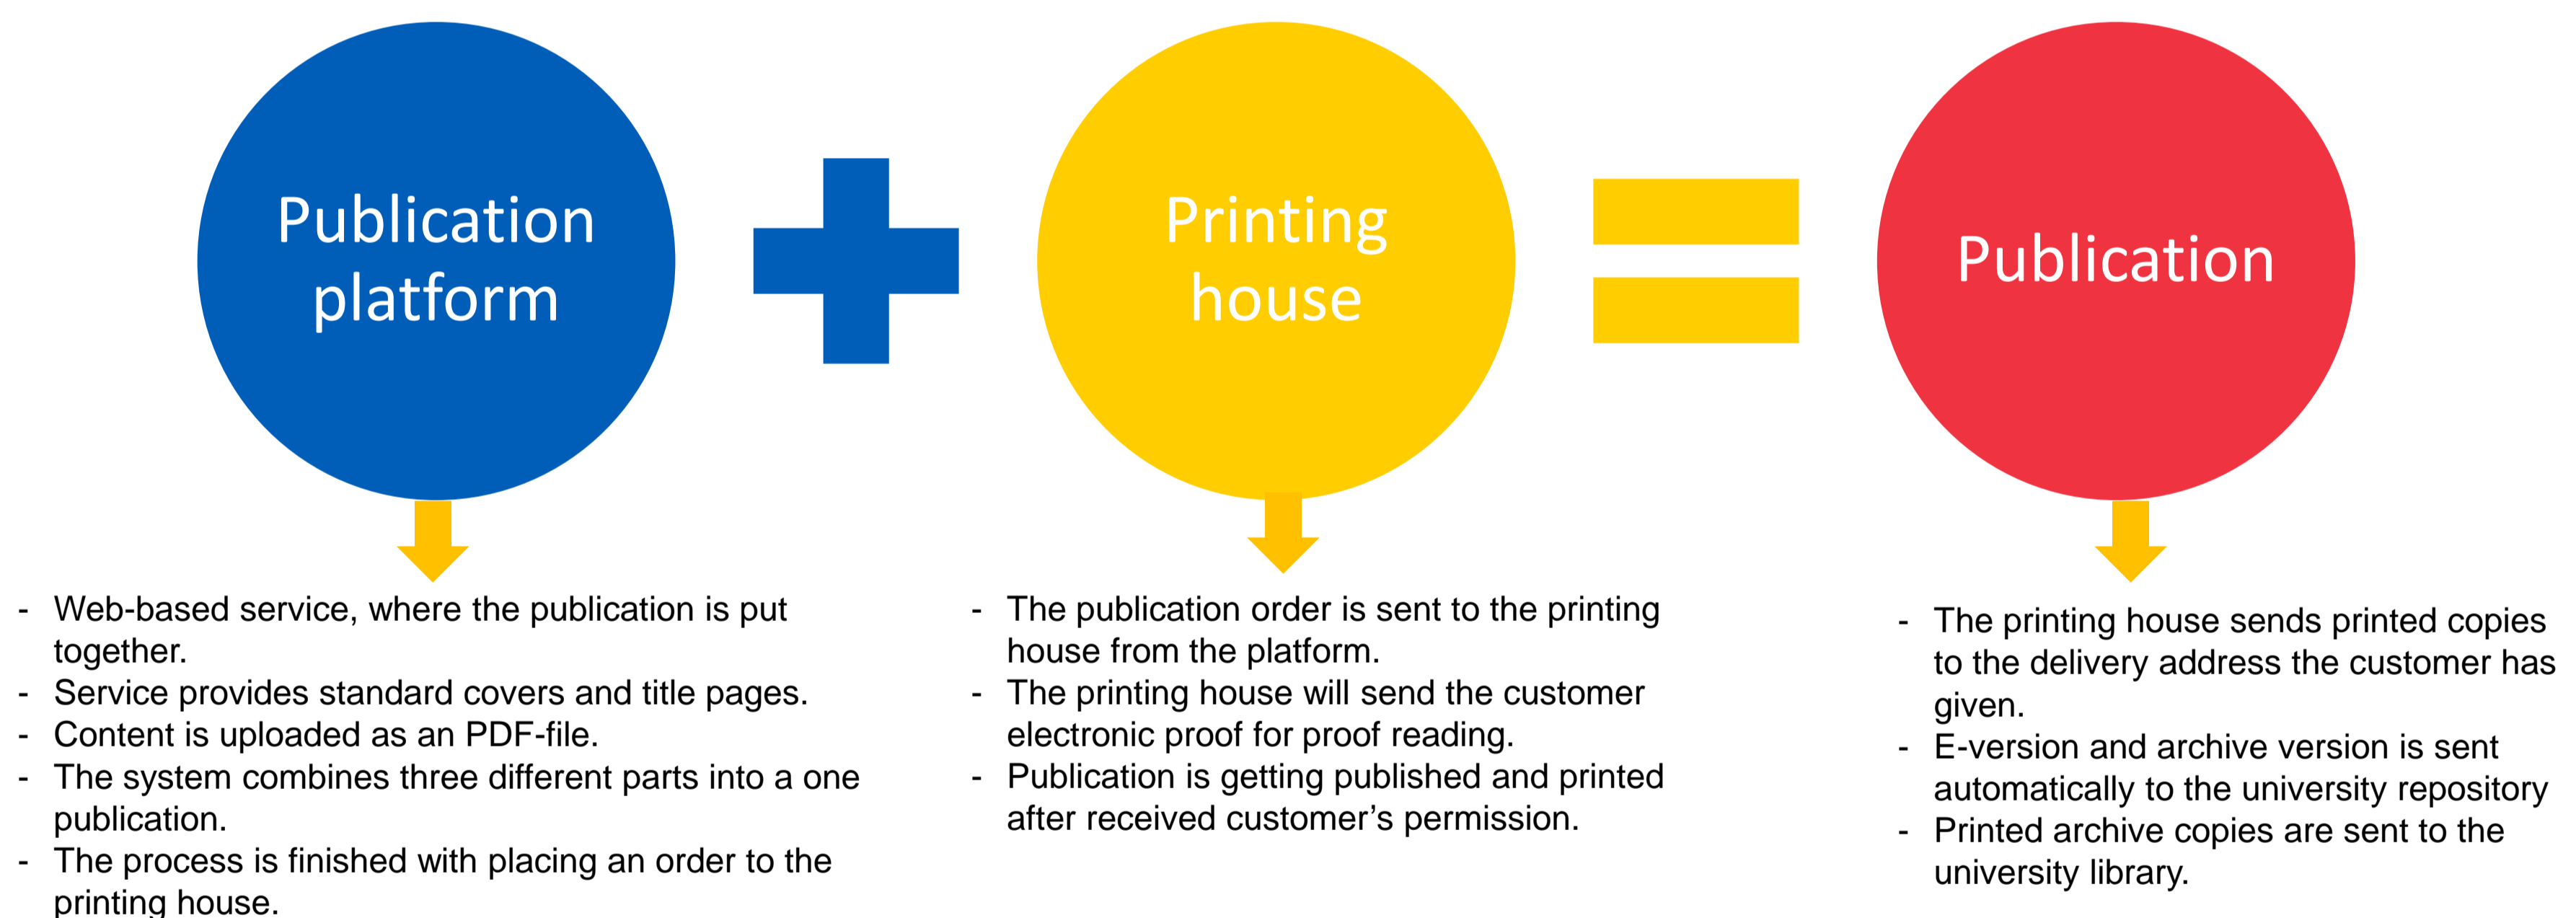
Publication platform

Printing house

Publication

- Web-based service, where the publication is put together.
- Service provides standard covers and title pages.
- Content is uploaded as an PDF-file.
- The system combines three different parts into a one publication.
- The process is finished with placing an order to the printing house.

- The publication order is sent to the printing house from the platform.
- The printing house will send the customer electronic proof for proof reading.
- Publication is getting published and printed after received customer’s permission.

- The printing house sends printed copies to the delivery address the customer has given.
- E-version and archive version is sent automatically to the university repository
- Printed archive copies are sent to the university library.